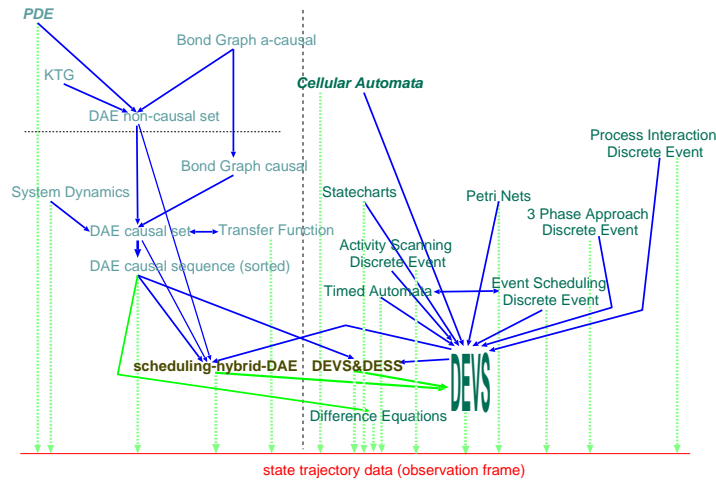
PDE

Bond Graph a-causal

KTG

DAE non-causal set

Cellular Automata

Bond Graph causal

Process Interaction
Discrete Event

System Dynamics

Statecharts

Petri Nets

3 Phase Approach
Discrete Event

DAE causal set

Transfer Function

Activity Scanning
Discrete Event

DAE causal sequence (sorted)

Timed Automata

Event Scheduling
Discrete Event

scheduling-hybrid-DAE

DEVS&DESS

DEVS

Difference Equations

state trajectory data (observation frame)